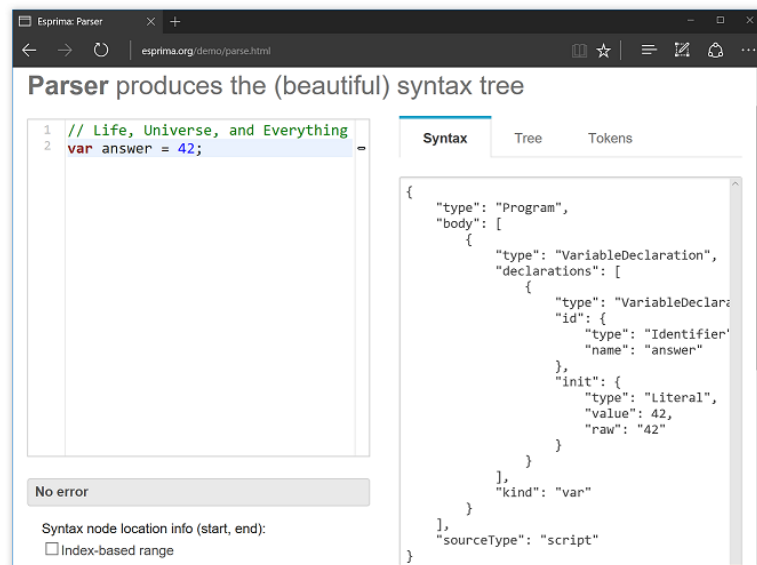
Esprima: Parser

esprima.org/demo/parse.html

Parser produces the (beautiful) syntax tree

1 // Life, Universe, and Everything
2 var answer = 42;

Syntax Tree Tokens

```
{
    "type": "Program",
    "body": [
        {
            "type": "VariableDeclaration",
            "declarations": [
                {
                    "type": "VariableDeclara
                    "id": {
                        "type": "Identifier"
                        "name": "answer"
                    },
                    "init": {
                        "type": "Literal",
                        "value": 42,
                        "raw": "42"
                    }
                }
            ],
            "kind": "var"
        }
    ],
    "sourceType": "script"
}
```

No error

Syntax node location info (start, end):

☐ Index-based range